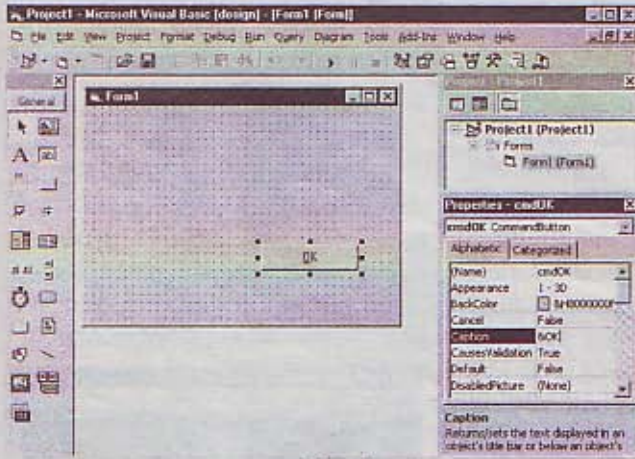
Project1 - Microsoft Visual Basic [design] - [Form1 (Form)]

File Edit View Project Format Debug Run Query Diagram Tools Add-Ins Window Help

General

Form1

OK

Project - Project1

Project1 (Project1)
Forms
Form1 (Form1)

Properties - cmdOK

cmdOK CommandButton

Alphabetic Categorized

| (Name) | cmdOK |
|---|---|
| Appearance | 1 - 3D |
| BackColor | &H8000000F |
| Cancel | False |
| Caption | &OK |
| CausesValidation | True |
| Default | False |
| DisabledPicture | (None) |

Caption
Returns/sets the text displayed in an object's title bar or below an object's